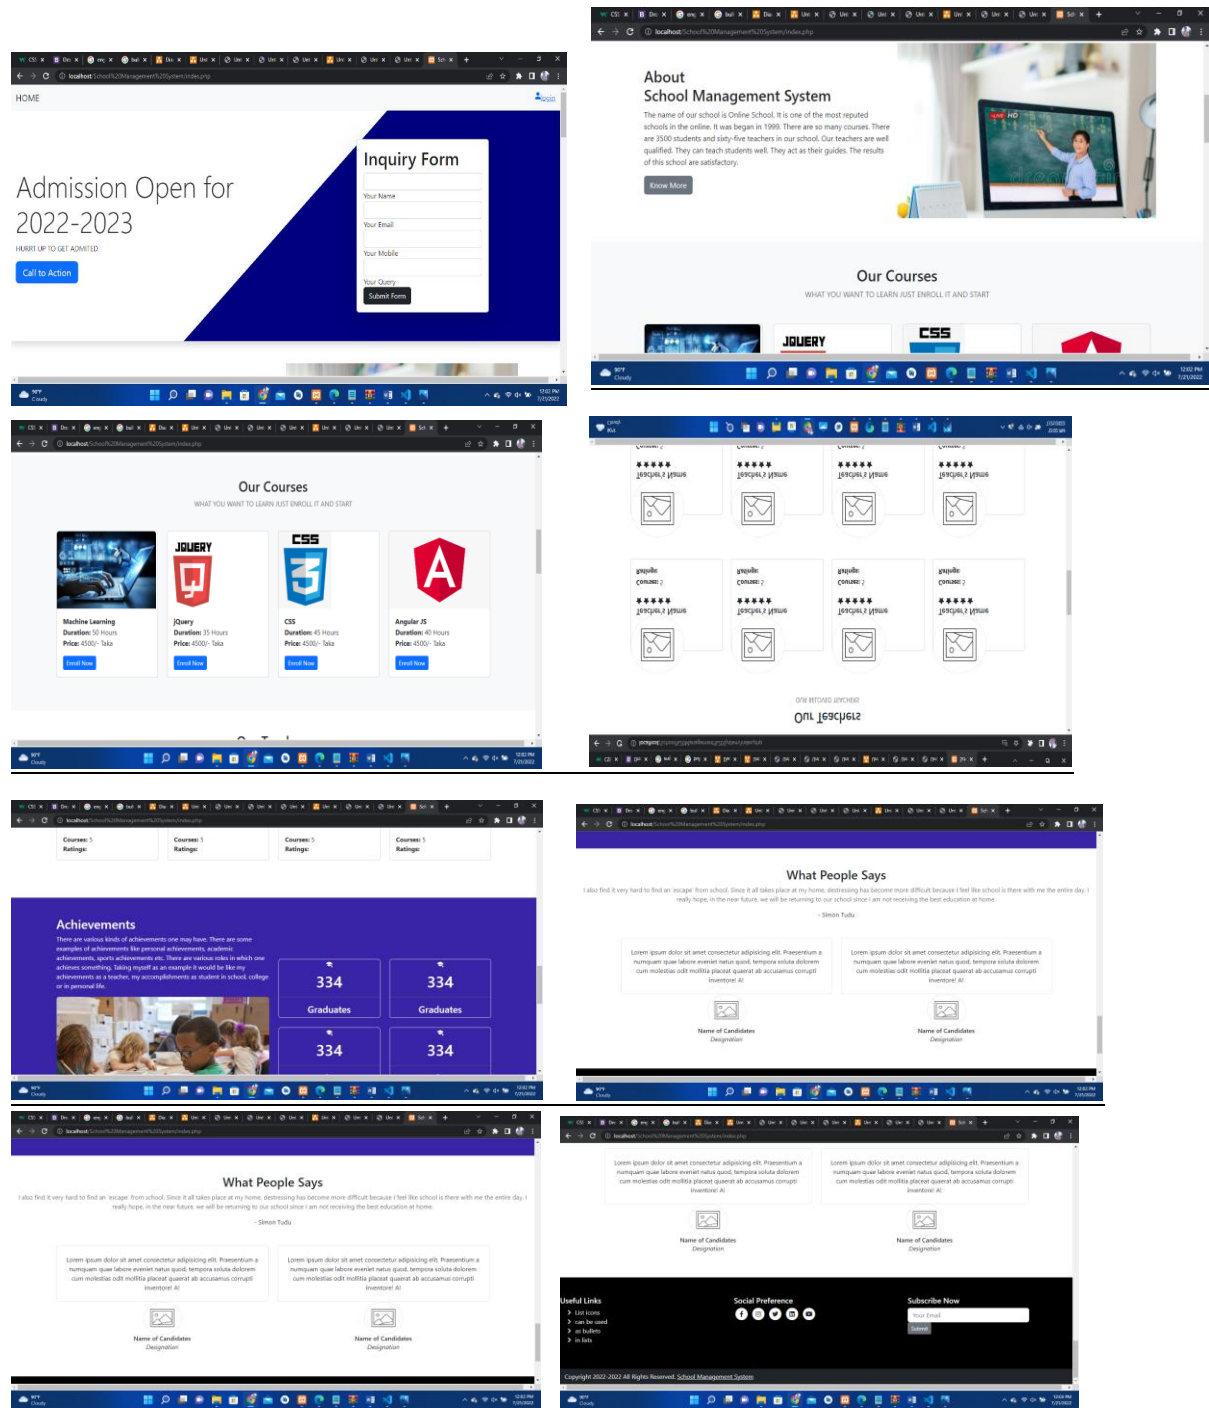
HOME

Login

Admission Open for 2022-2023

HURRY UP TO GET ADMITED

Call to Action

Inquiry Form

Your Name

Your Email

Your Mobile

Your Query

Submit Form

About
School Management System

The name of our school is Online School. It is one of the most reputed schools in the online. It was began in 1999. There are so many courses. There are 3500 students and sixty-five teachers in our school. Our teachers are well qualified. They can teach students well. They act as their guides. The results of this school are satisfactory.

Know More

Our Courses

WHAT YOU WANT TO LEARN JUST ENROLL IT AND START

Our Courses

WHAT YOU WANT TO LEARN JUST ENROLL IT AND START

Machine Learning
Duration: 50 Hours
Price: 4500/- Taka
Enroll Now

jQuery
Duration: 35 Hours
Price: 4500/- Taka
Enroll Now

CSS
Duration: 45 Hours
Price: 4500/- Taka
Enroll Now

Angular JS
Duration: 40 Hours
Price: 4500/- Taka
Enroll Now

Teacher's Name

Courses: 2

Ratings:

Our Teachers

OUR BELOVED TEACHERS

Courses: 5
Ratings:

Courses: 5
Ratings:

Courses: 5
Ratings:

Courses: 5
Ratings:

Achievements

There are various kinds of achievements one may have. There are some examples of achievements like personal achievements, academic achievements, sports achievements etc. There are various roles in which one achieves something. Taking myself as an example it would be like my achievements as a teacher, my accomplishments as student in school, college or in personal life.

334
Graduates

334
Graduates

334

334

What People Says

I also find it very hard to find an 'escape' from school. Since it all takes place at my home, destressing has become more difficult because I feel like school is there with me the entire day. I really hope, in the near future, we will be returning to our school since I am not receiving the best education at home.

- Simon Tudu

Lorem ipsum dolor sit amet consectetur adipisicing elit. Praesentium a numquam quae labore eveniet natus quod, tempora soluta dolorem cum molestias odit mollitia placeat quaerat ab accusamus corrupti inventore! A!

Name of Candidates
Designation

Useful Links
List icons
can be used
as bullets
in lists

Social Preference

Subscribe Now
Your Email
Submit

Copyright 2022-2022 All Rights Reserved. School Management System